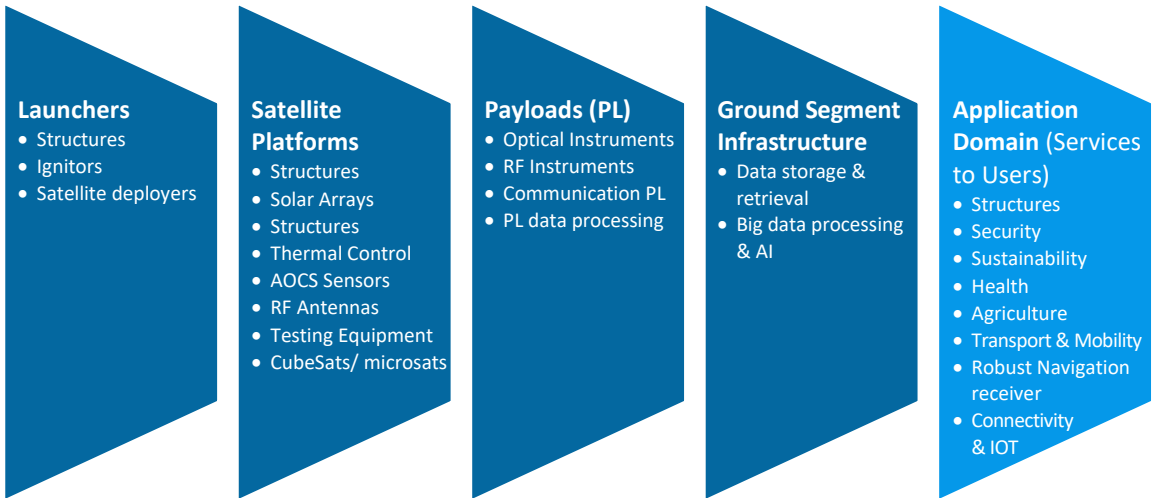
Launchers
• Structures
• Ignitors
• Satellite deployers

Satellite Platforms
• Structures
• Solar Arrays
• Structures
• Thermal Control
• AOCS Sensors
• RF Antennas
• Testing Equipment
• CubeSats/ microsats

Payloads (PL)
• Optical Instruments
• RF Instruments
• Communication PL
• PL data processing

Ground Segment Infrastructure
• Data storage & retrieval
• Big data processing & AI

Application Domain (Services to Users)
• Structures
• Security
• Sustainability
• Health
• Agriculture
• Transport & Mobility
• Robust Navigation receiver
• Connectivity & IOT